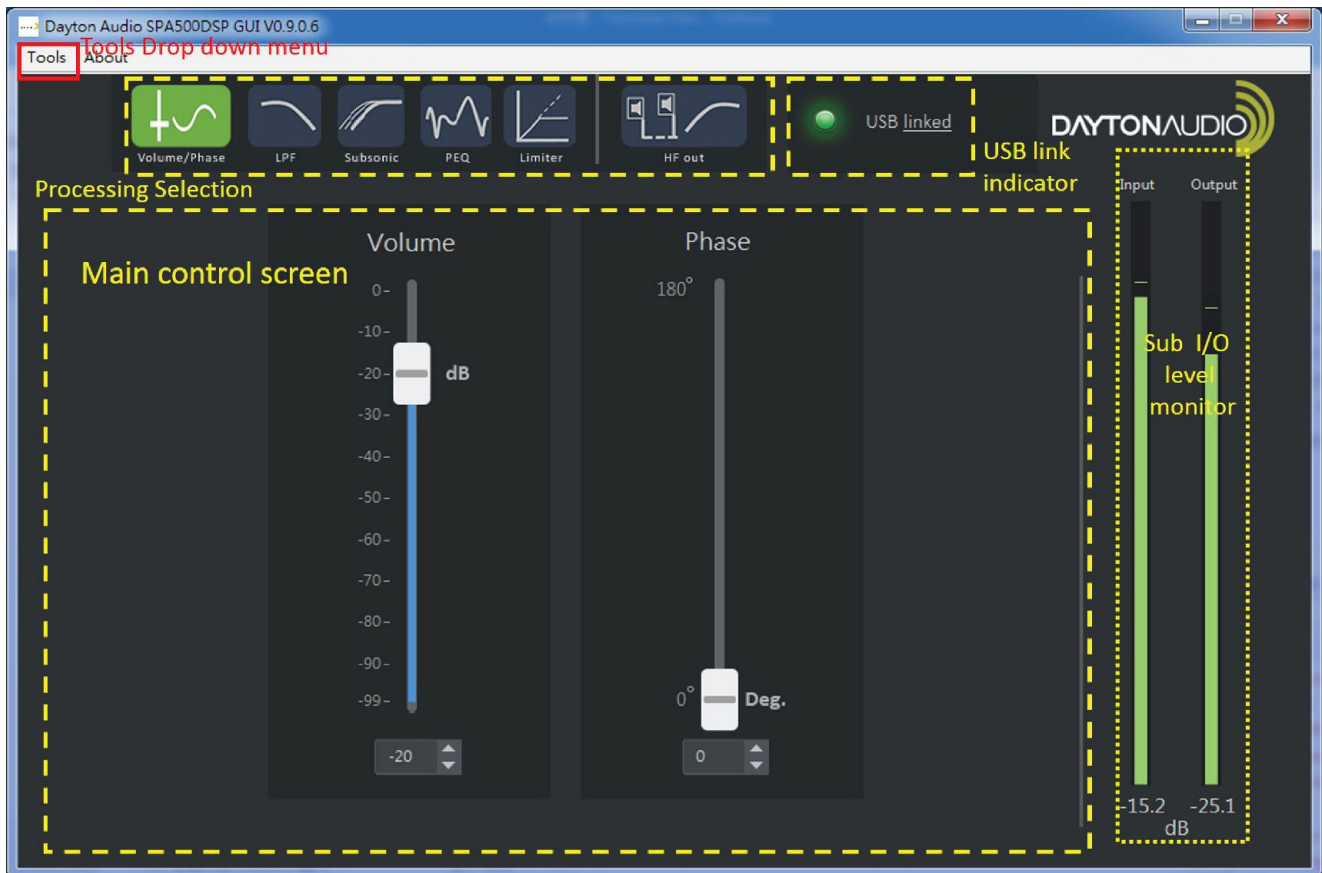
Dayton Audio SPA500DSP GUI V0.9.0.6

Tools About

Tools Drop down menu

Volume/Phase LPF Subsonic PEQ Limiter HF out

USB linked

DAYTONAUDIO

USB link indicator

Processing Selection

Main control screen

Volume

0-
-10-
-20-
-30-
-40-
-50-
-60-
-70-
-80-
-90-
-99-

dB

-20

Phase

180°

0°

Deg.

0

Input Output

Sub I/O level monitor

-15.2 -25.1
dB